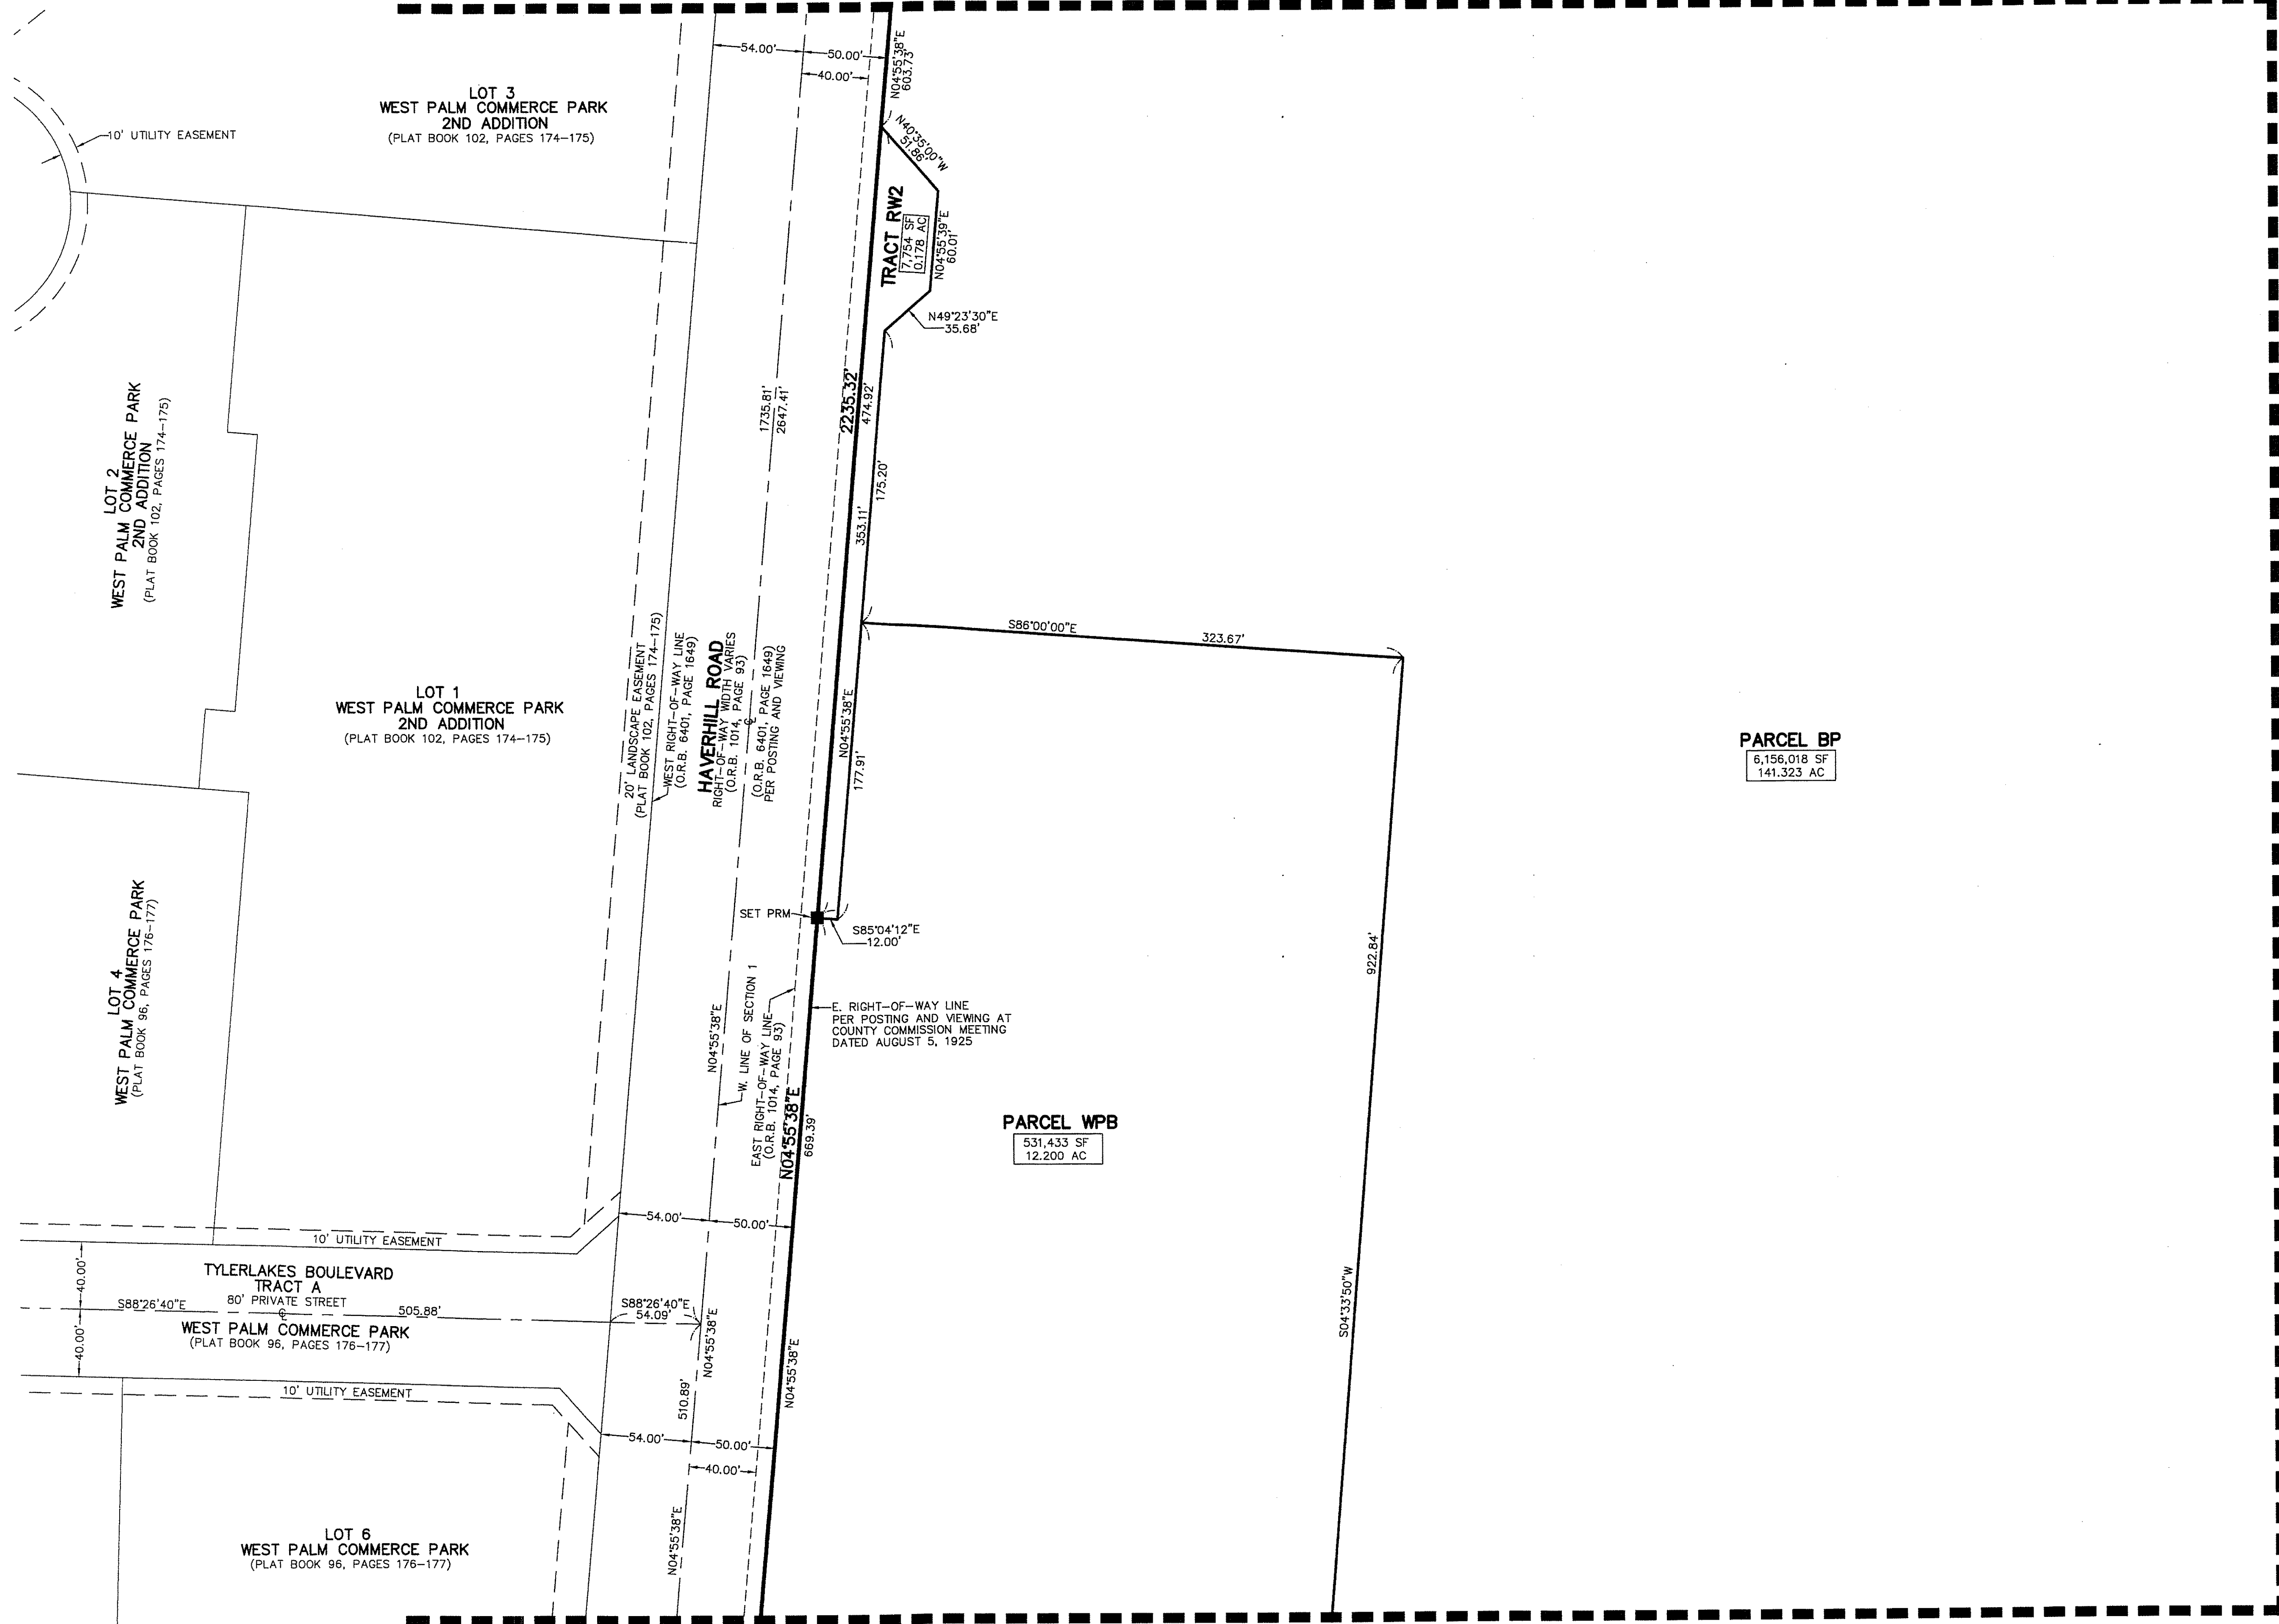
10' UTILITY EASEMENT

LOT 3
WEST PALM COMMERCE PARK
2ND ADDITION
(PLAT BOOK 102, PAGES 174–175)

54.00'
50.00'
40.00'
N04°55'38"E
603.73'
N40°35'00"W
51.86'
TRACT RW2
7,754 SF
0.178 AC
N04°55'39"E
60.01'
N49°23'30"E
35.68'

LOT 2
WEST PALM COMMERCE PARK
2ND ADDITION
(PLAT BOOK 102, PAGES 174–175)

1735.81'
2647.41'
2235.32'
474.92'
175.20'
353.11'

S86°00'00"E
323.67'

LOT 1
WEST PALM COMMERCE PARK
2ND ADDITION
(PLAT BOOK 102, PAGES 174–175)

20' LANDSCAPE EASEMENT
(PLAT BOOK 102, PAGES 174–175)
WEST RIGHT–OF–WAY LINE
(O.R.B. 6401, PAGE 1649)
HAVERHILL ROAD
RIGHT–OF–WAY WIDTH VARIES
(O.R.B. 1014, PAGE 93)
℄
(O.R.B. 6401, PAGE 1649)
PER POSTING AND VIEWING
N04°55'38"E
177.91'

PARCEL BP
6,156,018 SF
141.323 AC

LOT 4
WEST PALM COMMERCE PARK
(PLAT BOOK 96, PAGES 176–177)

SET PRM
S85°04'12"E
12.00'

922.84'

N04°55'38"E
W. LINE OF SECTION 1
EAST RIGHT–OF–WAY LINE
(O.R.B. 1014, PAGE 93)
E. RIGHT–OF–WAY LINE
PER POSTING AND VIEWING AT
COUNTY COMMISSION MEETING
DATED AUGUST 5, 1925
N04°55'38"E
669.39'

PARCEL WPB
531,433 SF
12.200 AC

54.00'
50.00'
10' UTILITY EASEMENT
40.00'
TYLERLAKES BOULEVARD
TRACT A
S88°26'40"E
80' PRIVATE STREET
℄
505.88'
S88°26'40"E
54.09'
N04°55'38"E
40.00'
WEST PALM COMMERCE PARK
(PLAT BOOK 96, PAGES 176–177)
S04°33'50"W
N04°55'38"E
10' UTILITY EASEMENT
510.89'
54.00'
50.00'
40.00'

LOT 6
WEST PALM COMMERCE PARK
(PLAT BOOK 96, PAGES 176–177)
N04°55'38"E